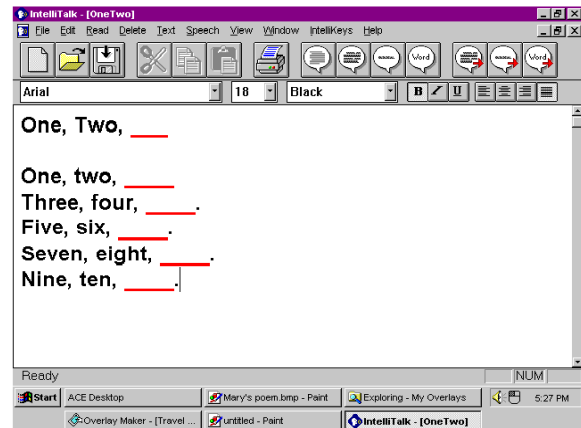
IntelliTalk - [OneTwo]

File Edit Read Delete Text Speech View Window IntelliKeys Help

Word

Word

Arial 18 Black B I U

One, Two, ___

One, two, _____
Three, four, _____.
Five, six, _____.
Seven, eight, _____.
Nine, ten, _____.

Ready NUM

Start ACE Desktop Mary's poem.bmp - Paint Exploring - My Overlays 5:27 PM
Overlay Maker - [Travel ... untitled - Paint IntelliTalk - [OneTwo]